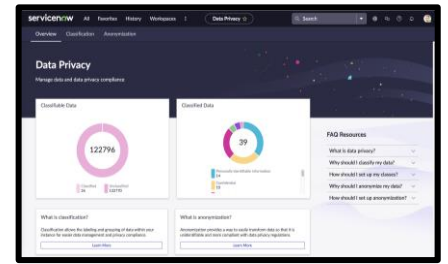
servicenow All Favorites History Workspaces Data Privacy Search

Overview Classification Anonymization

Data Privacy

Manage data and data privacy compliance

Classifiable Data

122796

Classified 24 Unclassified 122796

Classified Data

39

Personally Identifiable Information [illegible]

Confidential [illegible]

FAQ Resources

What is data privacy?

Why should I classify my data?

How should I set up my classes?

Why should I anonymize my data?

How should I set up anonymization?

What is classification?

Classification allows the labeling and grouping of data within your instance for easier data management and privacy compliance.

Learn More

What is anonymization?

Anonymization provides a way to easily transform data so that it is unidentifiable and more compliant with data privacy regulations.

Learn More